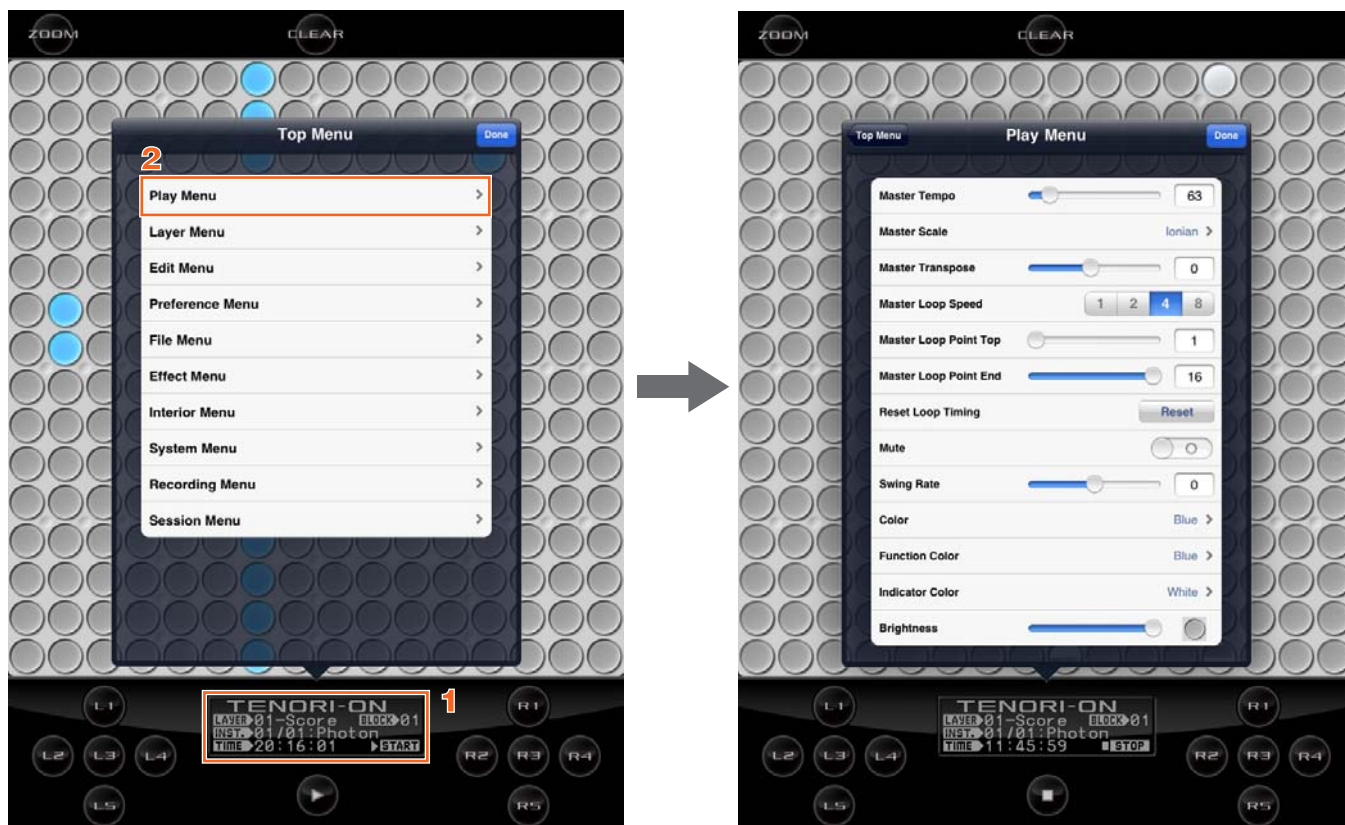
ZOOM CLEAR

Top Menu Done

2

Play Menu
Layer Menu
Edit Menu
Preference Menu
File Menu
Effect Menu
Interior Menu
System Menu
Recording Menu
Session Menu

L1 R1
TENORI-ON
LAYER 01-Score BLOCK 01
INST. 01/01:Photon
TIME 20:16:01 START
1
L2 L3 L4 R2 R3 R4
L5 R5

ZOOM CLEAR

Top Menu Play Menu Done

Master Tempo 63
Master Scale Ionian
Master Transpose 0
Master Loop Speed 1 2 4 8
Master Loop Point Top 1
Master Loop Point End 16
Reset Loop Timing Reset
Mute O
Swing Rate 0
Color Blue
Function Color Blue
Indicator Color White
Brightness

L1 R1
TENORI-ON
LAYER 01-Score BLOCK 01
INST. 01/01:Photon
TIME 11:45:59 STOP
L2 L3 L4 R2 R3 R4
L5 R5